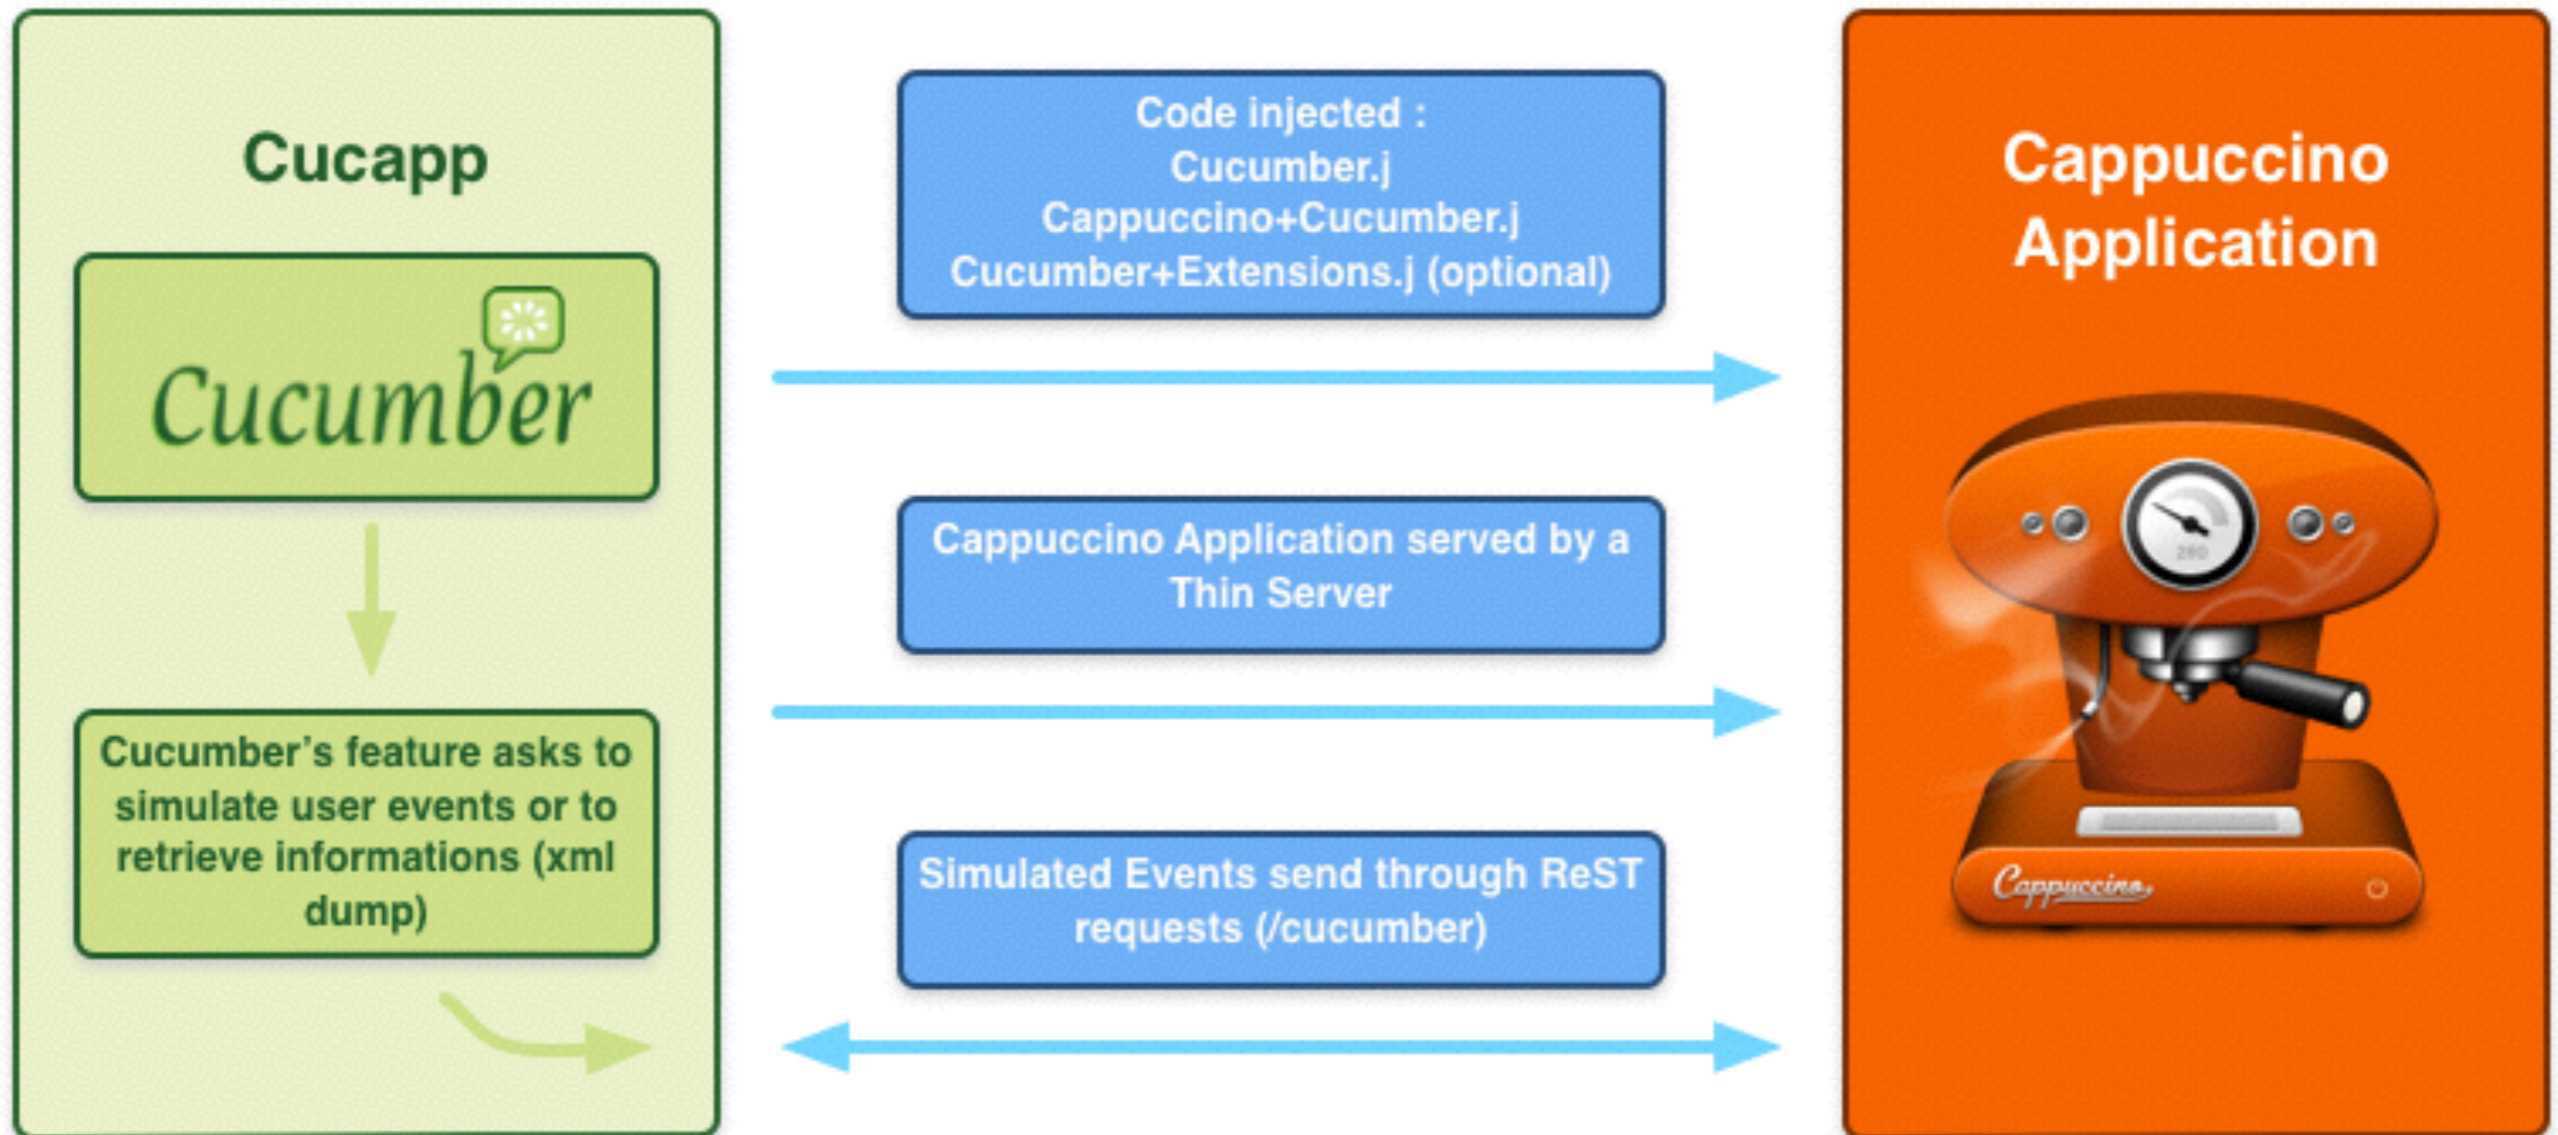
Cucapp

Cucumber

Cucumber's feature asks to simulate user events or to retrieve informations (xml dump)

Code injected :
Cucumber.j
Cappuccino+Cucumber.j
Cucumber+Extensions.j (optional)

Cappuccino Application served by a Thin Server

Simulated Events send through ReST requests (/cucumber)

Cappuccino Application

250

Cappuccino